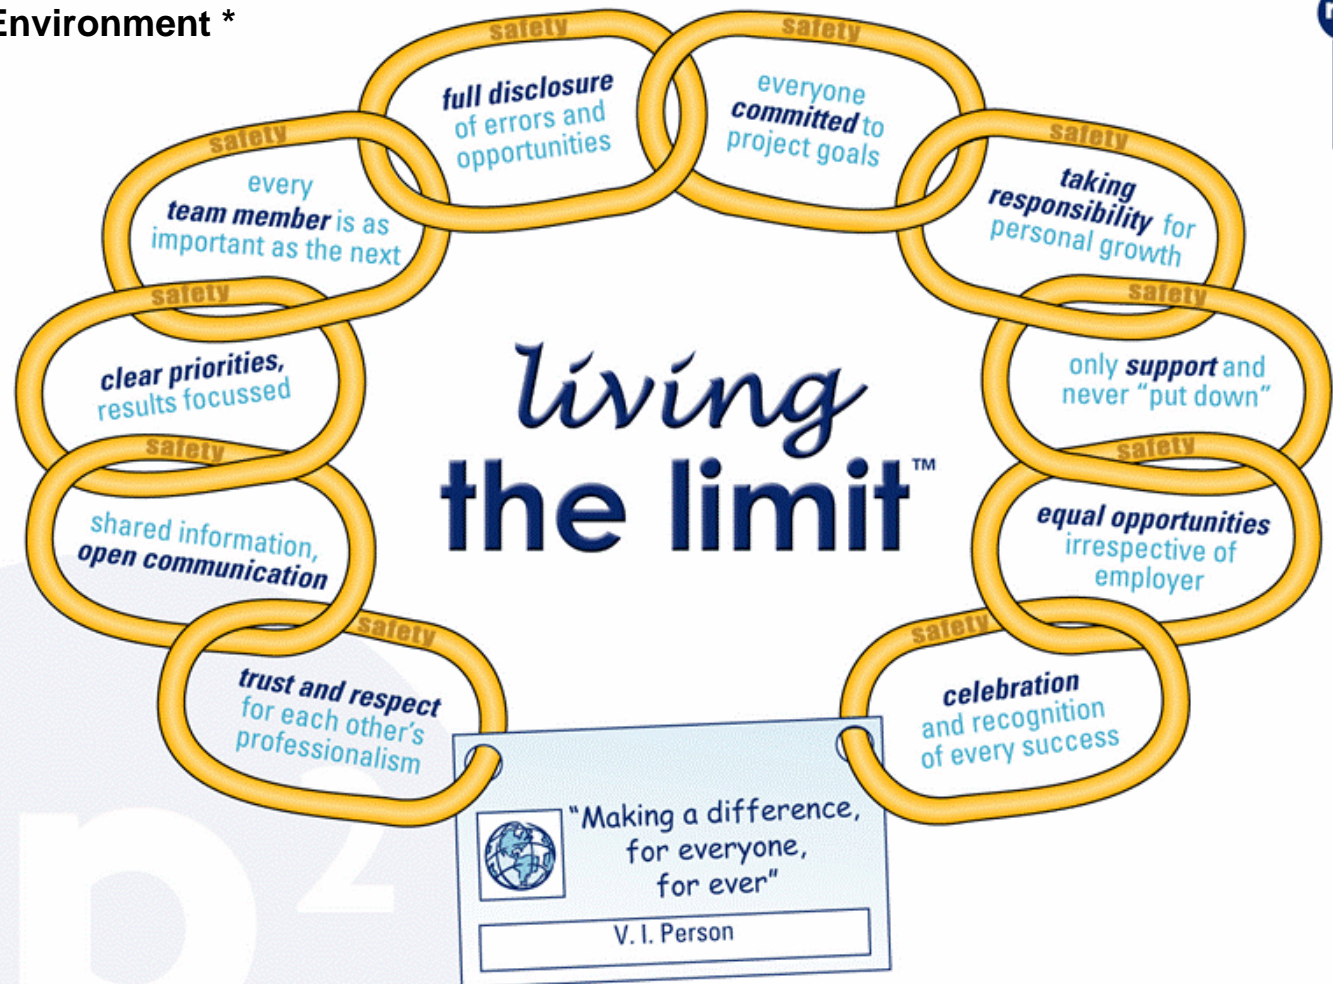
Environment *

living
the limit™

safety
full disclosure of errors and opportunities

safety
everyone committed to project goals

safety
taking responsibility for personal growth

safety
only support and never "put down"

safety
equal opportunities irrespective of employer

safety
celebration and recognition of every success

safety
trust and respect for each other's professionalism

safety
shared information, open communication

safety
clear priorities, results focussed

safety
every team member is as important as the next

"Making a difference, for everyone, for ever"

V. I. Person